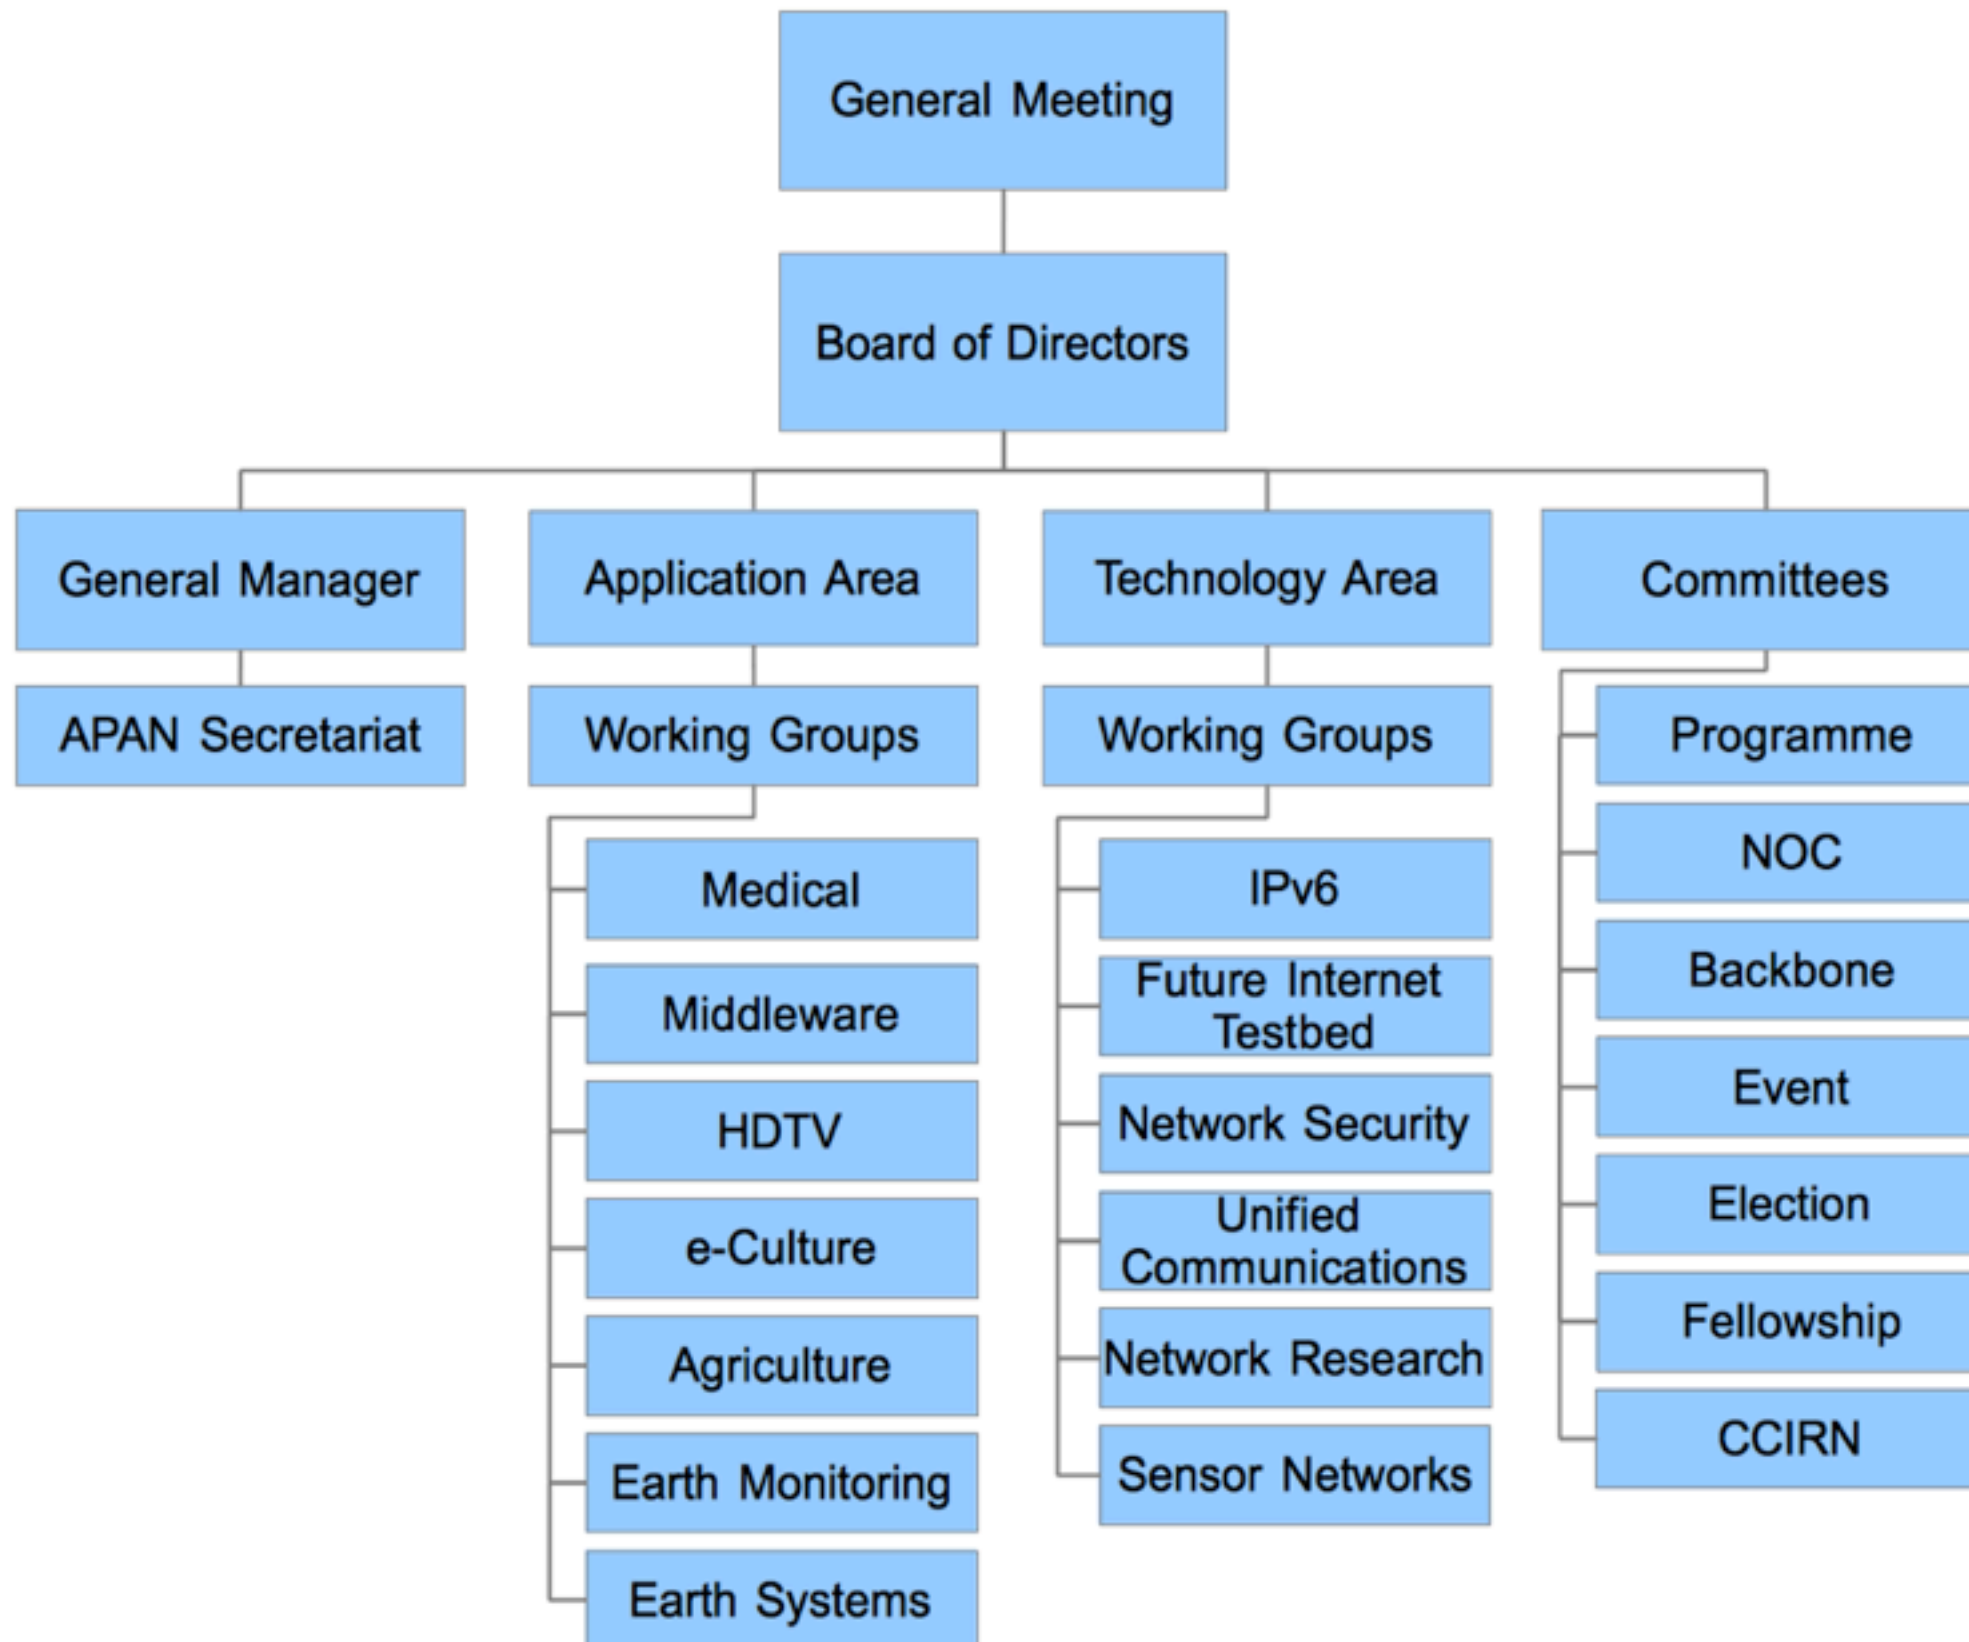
General Meeting

Board of Directors

General Manager

APAN Secretariat

Application Area

Working Groups

Medical

Middleware

HDTV

e-Culture

Agriculture

Earth Monitoring

Earth Systems

Technology Area

Working Groups

IPv6

Future Internet Testbed

Network Security

Unified Communications

Network Research

Sensor Networks

Committees

Programme

NOC

Backbone

Event

Election

Fellowship

CCIRN